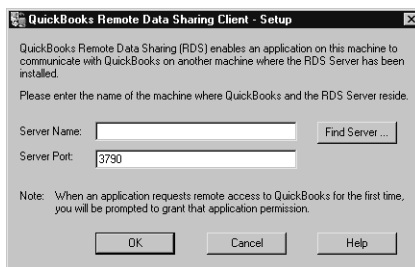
QuickBooks Remote Data Sharing Client - Setup

QuickBooks Remote Data Sharing (RDS) enables an application on this machine to communicate with QuickBooks on another machine where the RDS Server has been installed.

Please enter the name of the machine where QuickBooks and the RDS Server reside.

Server Name:

Find Server ...

Server Port: 3790

Note: When an application requests remote access to QuickBooks for the first time, you will be prompted to grant that application permission.

OK

Cancel

Help